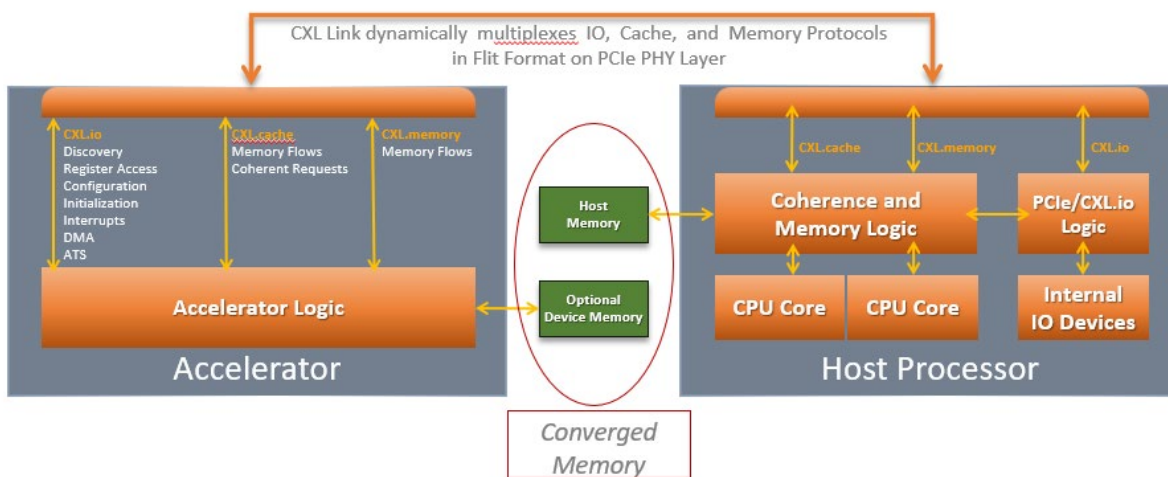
CXL Link dynamically multiplexes IO, Cache, and Memory Protocols in Flit Format on PCIe PHY Layer

CXL.io
Discovery
Register Access
Configuration
Initialization
Interrupts
DMA
ATS

CXL.cache
Memory Flows
Coherent Requests

CXL.memory
Memory Flows

Accelerator Logic

Accelerator

Host Memory

Optional Device Memory

Converged Memory

CXL.cache

CXL.memory

CXL.io

Coherence and Memory Logic

PCIe/CXL.io Logic

CPU Core

CPU Core

Internal IO Devices

Host Processor